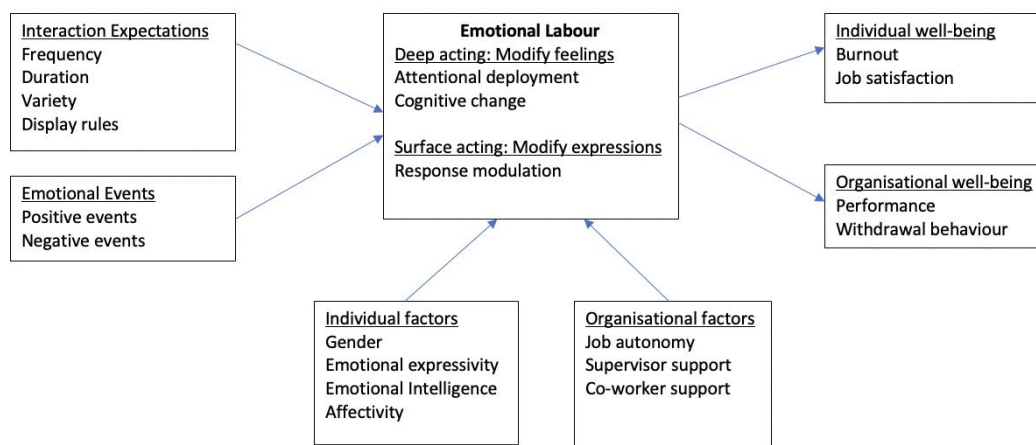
Interaction Expectations
Frequency
Duration
Variety
Display rules

Emotional Events
Positive events
Negative events

Emotional Labour
Deep acting: Modify feelings
Attentional deployment
Cognitive change

Surface acting: Modify expressions
Response modulation

Individual well-being
Burnout
Job satisfaction

Organisational well-being
Performance
Withdrawal behaviour

Individual factors
Gender
Emotional expressivity
Emotional Intelligence
Affectivity

Organisational factors
Job autonomy
Supervisor support
Co-worker support